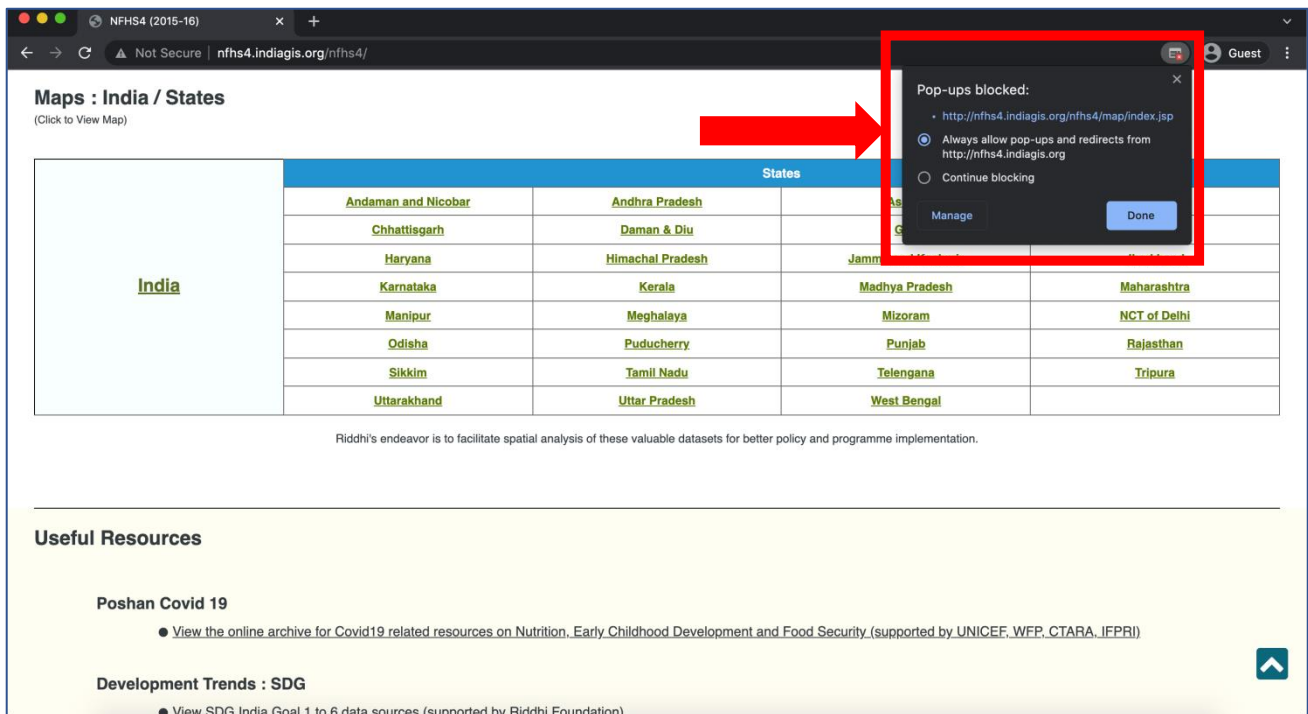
NFHS4 (2015-16)

Not Secure | nfhs4.indiagis.org/nfhs4/

Guest

Pop-ups blocked:

• http://nfhs4.indiagis.org/nfhs4/map/index.jsp

Always allow pop-ups and redirects from http://nfhs4.indiagis.org

Continue blocking

Manage

Done

Maps : India / States
(Click to View Map)

| India | States | | | |
|---|---|---|---|---|
| | Andaman and Nicobar | Andhra Pradesh | As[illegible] | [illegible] |
| | Chhattisgarh | Daman & Diu | G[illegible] | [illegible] |
| | Haryana | Himachal Pradesh | Jamm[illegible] | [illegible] |
| | Karnataka | Kerala | Madhya Pradesh | Maharashtra |
| | Manipur | Meghalaya | Mizoram | NCT of Delhi |
| | Odisha | Puducherry | Punjab | Rajasthan |
| | Sikkim | Tamil Nadu | Telengana | Tripura |
| | Uttarakhand | Uttar Pradesh | West Bengal | |

Riddhi's endeavor is to facilitate spatial analysis of these valuable datasets for better policy and programme implementation.

Useful Resources

Poshan Covid 19

● View the online archive for Covid19 related resources on Nutrition, Early Childhood Development and Food Security (supported by UNICEF, WFP, CTARA, IFPRI)

Development Trends : SDG

● View SDG India Goal 1 to 6 data sources (supported by Riddhi Foundation)